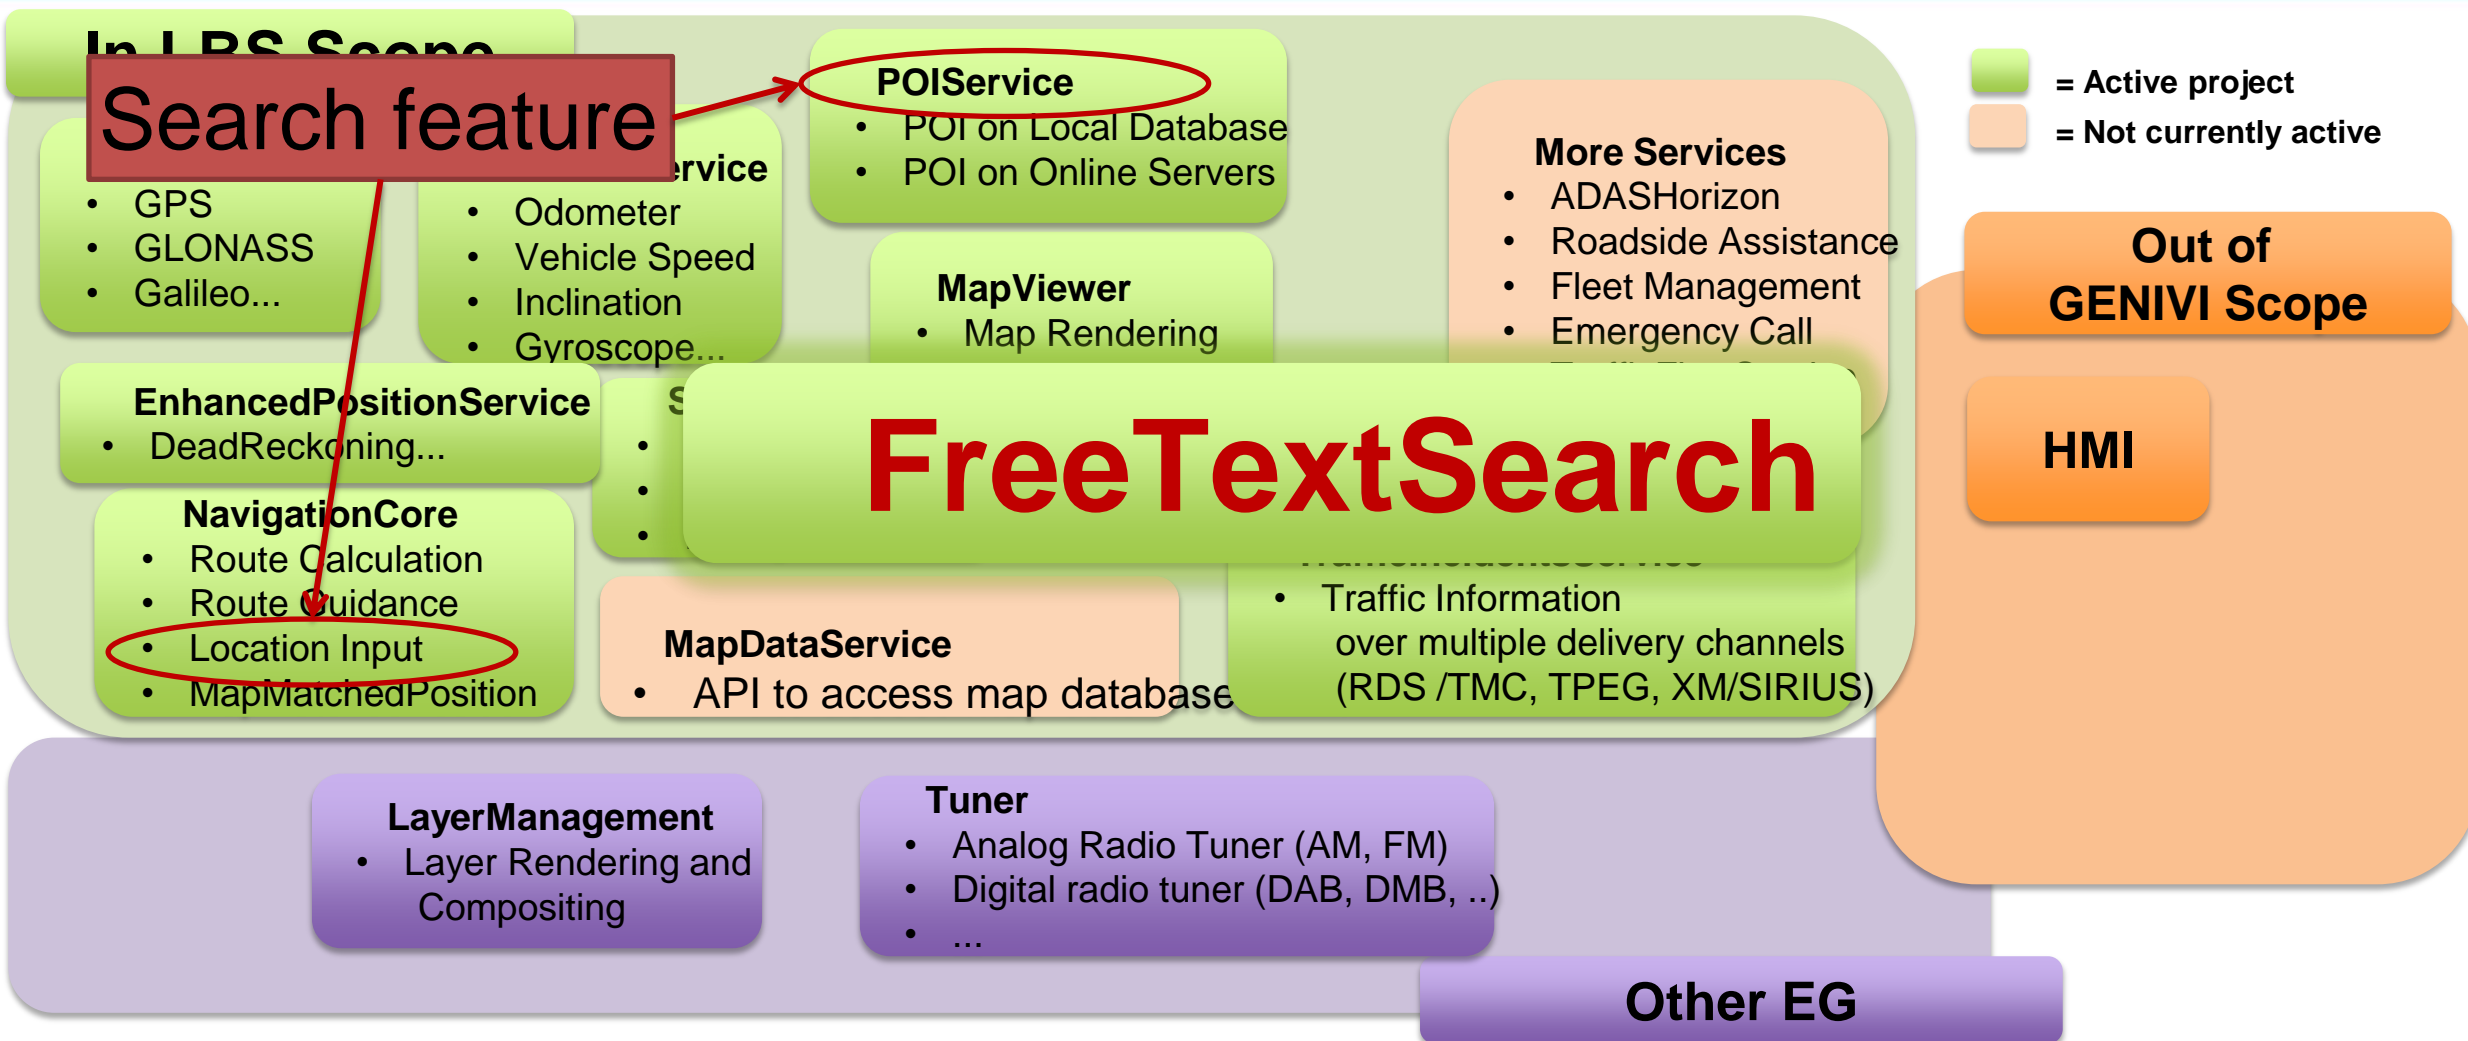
In LBS Scope

Search feature

GPS
GLONASS
Galileo...

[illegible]ervice
Odometer
Vehicle Speed
Inclination
Gyroscope...

POIService
POI on Local Database
POI on Online Servers

MapViewer
Map Rendering

More Services
ADASHorizon
Roadside Assistance
Fleet Management
Emergency Call
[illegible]

= Active project
= Not currently active

Out of GENIVI Scope

HMI

EnhancedPositionService
DeadReckoning...

S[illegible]

FreeTextSearch

NavigationCore
Route Calculation
Route Guidance
Location Input
MapMatchedPosition

MapDataService
API to access map database

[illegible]
Traffic Information over multiple delivery channels (RDS /TMC, TPEG, XM/SIRIUS)

LayerManagement
Layer Rendering and Compositing

Tuner
Analog Radio Tuner (AM, FM)
Digital radio tuner (DAB, DMB, ..)
...

Other EG